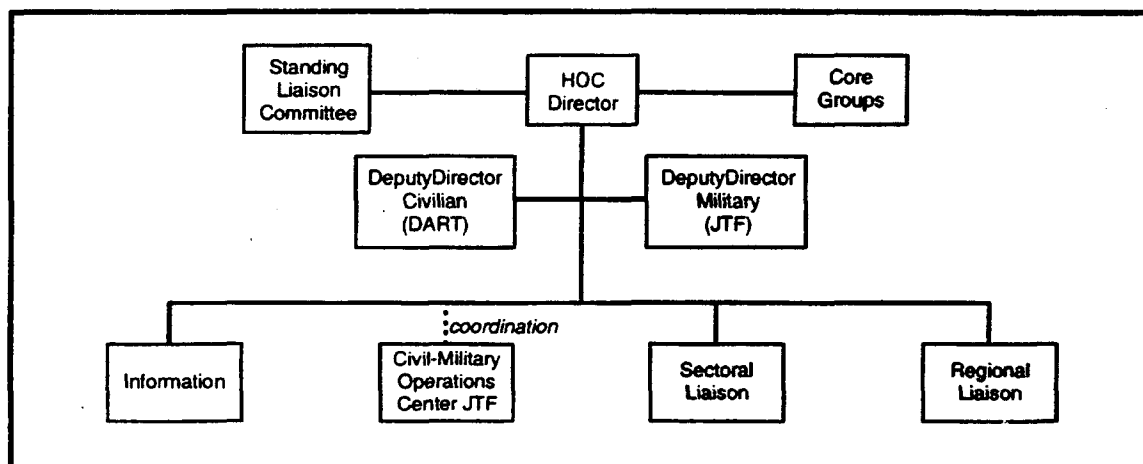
Standing Liaison Committee

HOC Director

Core Groups

DeputyDirector Civilian (DART)

DeputyDirector Military (JTF)

coordination

Information

Civil-Military Operations Center JTF

Sectoral Liaison

Regional Liaison